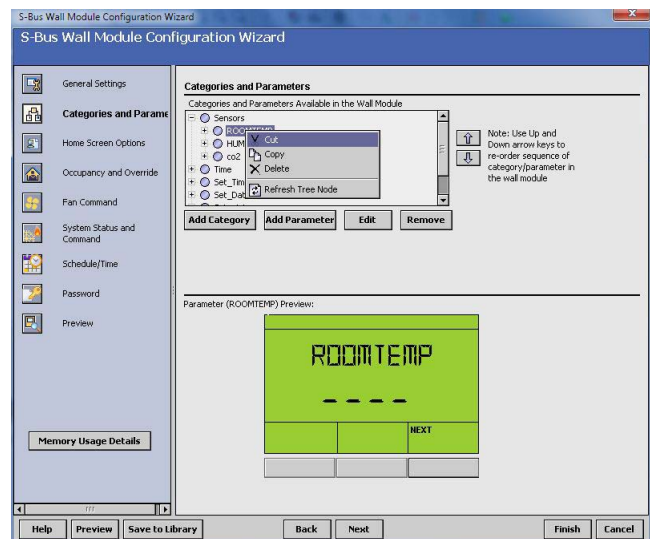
S-Bus Wall Module Configuration Wizard

S-Bus Wall Module Configuration Wizard

General Settings

Categories and Parame

Home Screen Options

Occupancy and Override

Fan Command

System Status and Command

Schedule/Time

Password

Preview

Memory Usage Details

Categories and Parameters

Categories and Parameters Available in the Wall Module

Sensors
ROOMTEMP
HUM
co2
Time
Set_Tim
Set_Dat

Cut
Copy
Delete
Refresh Tree Node

Note: Use Up and Down arrow keys to re-order sequence of category/parameter in the wall module

Add Category | Add Parameter | Edit | Remove

Parameter (ROOMTEMP) Preview:

ROOMTEMP

- - - -

NEXT

Help | Preview | Save to Library | Back | Next | Finish | Cancel